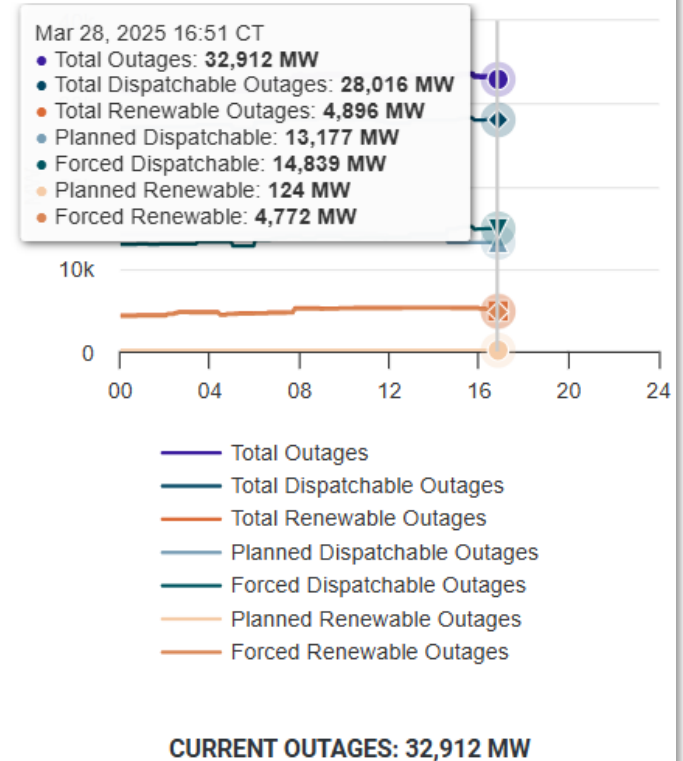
Mar 28, 2025 16:51 CT
• Total Outages: **32,912 MW**
• Total Dispatchable Outages: **28,016 MW**
• Total Renewable Outages: **4,896 MW**
• Planned Dispatchable: **13,177 MW**
• Forced Dispatchable: **14,839 MW**
• Planned Renewable: **124 MW**
• Forced Renewable: **4,772 MW**

10k
0
00 04 08 12 16 20 24

Total Outages
Total Dispatchable Outages
Total Renewable Outages
Planned Dispatchable Outages
Forced Dispatchable Outages
Planned Renewable Outages
Forced Renewable Outages

CURRENT OUTAGES: 32,912 MW